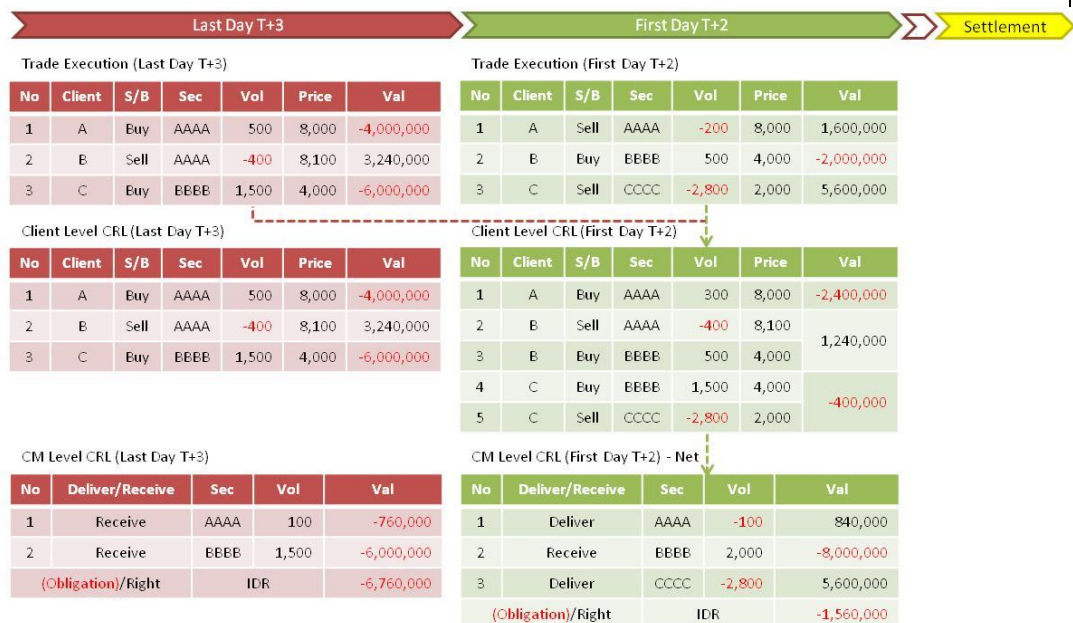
Last Day T+3

First Day T+2

Settlement

Trade Execution (Last Day T+3)

| No | Client | S/B | Sec | Vol | Price | Val |
|---|---|---|---|---|---|---|
| 1 | A | Buy | AAAA | 500 | 8,000 | -4,000,000 |
| 2 | B | Sell | AAAA | -400 | 8,100 | 3,240,000 |
| 3 | C | Buy | BBBB | 1,500 | 4,000 | -6,000,000 |

Client Level CRL (Last Day T+3)

| No | Client | S/B | Sec | Vol | Price | Val |
|---|---|---|---|---|---|---|
| 1 | A | Buy | AAAA | 500 | 8,000 | -4,000,000 |
| 2 | B | Sell | AAAA | -400 | 8,100 | 3,240,000 |
| 3 | C | Buy | BBBB | 1,500 | 4,000 | -6,000,000 |

CM Level CRL (Last Day T+3)

| No | Deliver/Receive | Sec | Vol | Val |
|---|---|---|---|---|
| 1 | Receive | AAAA | 100 | -760,000 |
| 2 | Receive | BBBB | 1,500 | -6,000,000 |
| (Obligation)/Right | | IDR | | -6,760,000 |

Trade Execution (First Day T+2)

| No | Client | S/B | Sec | Vol | Price | Val |
|---|---|---|---|---|---|---|
| 1 | A | Sell | AAAA | -200 | 8,000 | 1,600,000 |
| 2 | B | Buy | BBBB | 500 | 4,000 | -2,000,000 |
| 3 | C | Sell | CCCC | -2,800 | 2,000 | 5,600,000 |

Client Level CRL (First Day T+2)

| No | Client | S/B | Sec | Vol | Price | Val |
|---|---|---|---|---|---|---|
| 1 | A | Buy | AAAA | 300 | 8,000 | -2,400,000 |
| 2 | B | Sell | AAAA | -400 | 8,100 | 1,240,000 |
| 3 | B | Buy | BBBB | 500 | 4,000 | |
| 4 | C | Buy | BBBB | 1,500 | 4,000 | -400,000 |
| 5 | C | Sell | CCCC | -2,800 | 2,000 | |

CM Level CRL (First Day T+2) - Net

| No | Deliver/Receive | Sec | Vol | Val |
|---|---|---|---|---|
| 1 | Deliver | AAAA | -100 | 840,000 |
| 2 | Receive | BBBB | 2,000 | -8,000,000 |
| 3 | Deliver | CCCC | -2,800 | 5,600,000 |
| (Obligation)/Right | | IDR | | -1,560,000 |